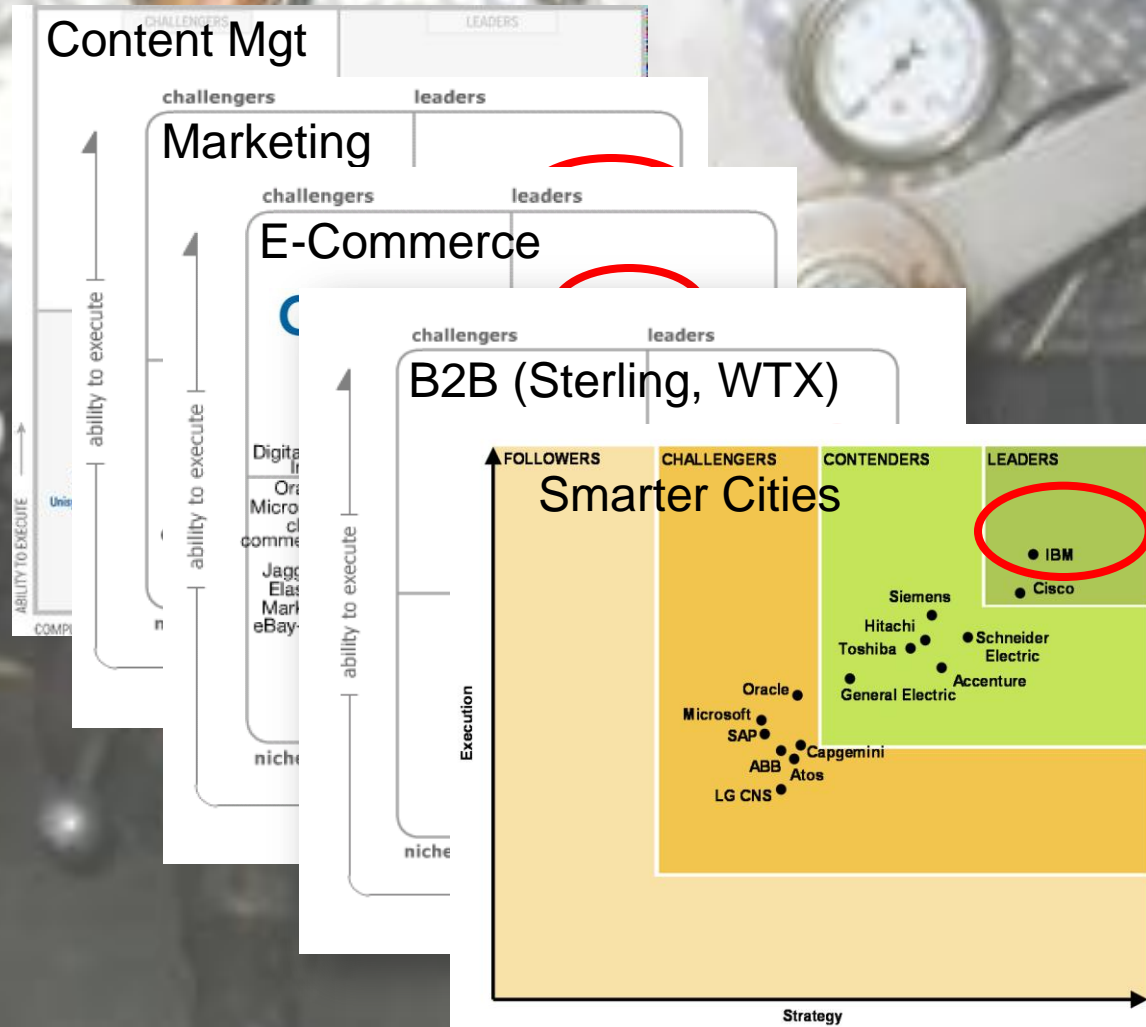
CHALLENGERS LEADERS

Content Mgt

ABILITY TO EXECUTE

Unis

COMPL

challengers leaders

Marketing

ability to execute

n

challengers leaders

E-Commerce

C

ability to execute

Digita
In
Ora
Micro
c
comme
Jagg
Elas
Mark
eBay-

niche

challengers leaders

B2B (Sterling, WTX)

ability to execute

niche

FOLLOWERS CHALLENGERS CONTENDERS LEADERS

Smarter Cities

IBM
Cisco
Siemens
Hitachi
Toshiba
Schneider Electric
Accenture
General Electric
Oracle
Microsoft
SAP
Capgemini
ABB
Atos
LG CNS

Execution

Strategy